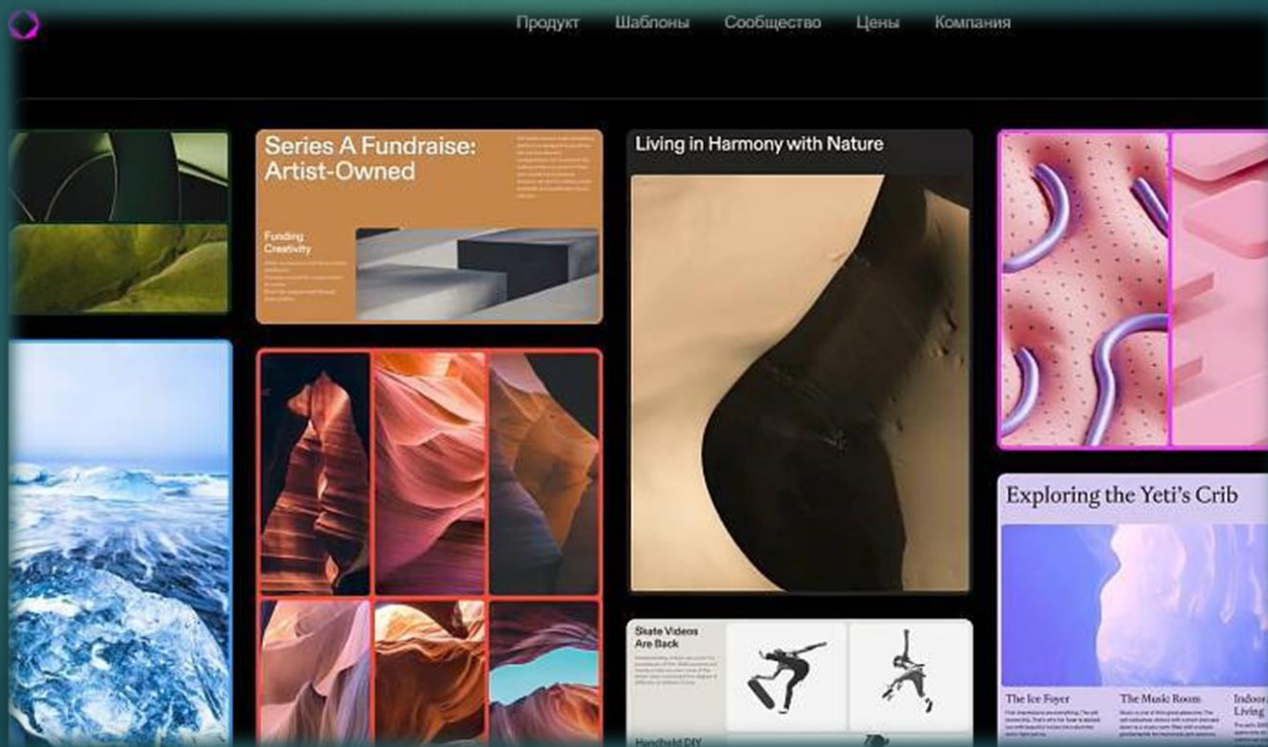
Продукт Шаблоны Сообщество Цены Компания

Series A Fundraise: Artist-Owned

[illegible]

Funding Creativity

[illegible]

Living in Harmony with Nature

Exploring the Yeti's Crib

The Ice Foyer

The Music Room

Indoor Living

Skate Videos Are Back

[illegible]

Handheld DIY